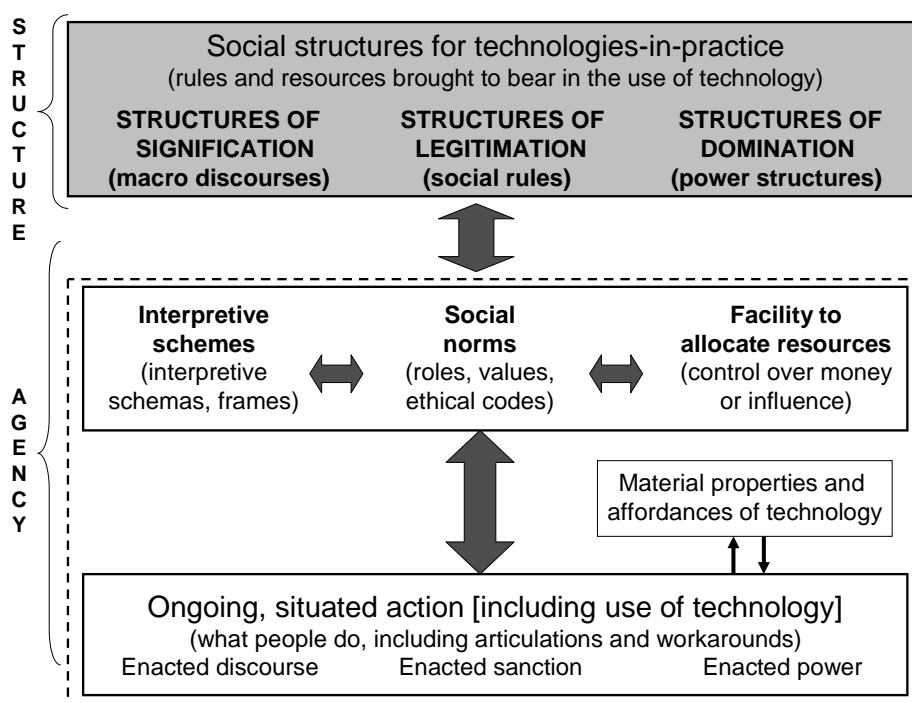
STRUCTURE

Social structures for technologies-in-practice
(rules and resources brought to bear in the use of technology)

STRUCTURES OF SIGNIFICATION (macro discourses)

STRUCTURES OF LEGITIMATION (social rules)

STRUCTURES OF DOMINATION (power structures)

AGENCY

Interpretive schemes (interpretive schemas, frames)

Social norms (roles, values, ethical codes)

Facility to allocate resources (control over money or influence)

Material properties and affordances of technology

Ongoing, situated action [including use of technology]
(what people do, including articulations and workarounds)

Enacted discourse

Enacted sanction

Enacted power